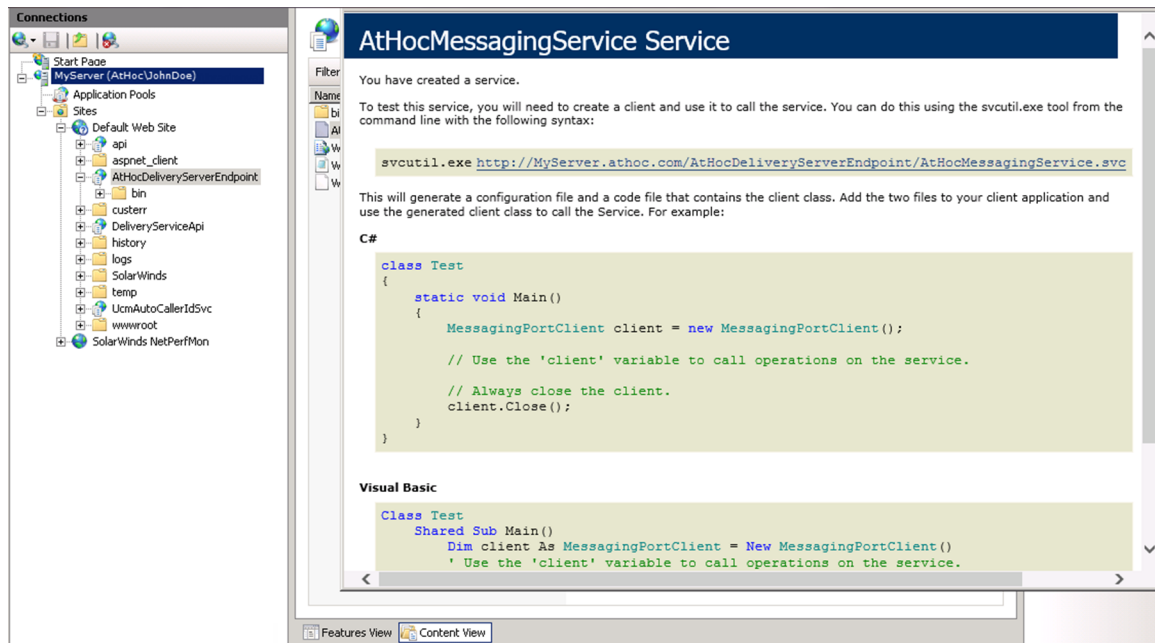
Connections

Start Page
MyServer (AtHoc\JohnDoe)
Application Pools
Sites
Default Web Site
api
aspnet_client
AtHocDeliveryServerEndpoint
bin
custerr
DeliveryServiceApi
history
logs
SolarWinds
temp
UcmAutoCallerIdSvc
wwwroot
SolarWinds NetPerfMon

Filter
Name
bi
At
W
W
W

AtHocMessagingService Service

You have created a service.

To test this service, you will need to create a client and use it to call the service. You can do this using the svcutil.exe tool from the command line with the following syntax:

svcutil.exe http://MyServer.athoc.com/AtHocDeliveryServerEndpoint/AtHocMessagingService.svc

This will generate a configuration file and a code file that contains the client class. Add the two files to your client application and use the generated client class to call the Service. For example:

C#

```
class Test
{
    static void Main()
    {
        MessagingPortClient client = new MessagingPortClient();

        // Use the 'client' variable to call operations on the service.

        // Always close the client.
        client.Close();
    }
}
```

Visual Basic

```
Class Test
    Shared Sub Main()
        Dim client As MessagingPortClient = New MessagingPortClient()
        ' Use the 'client' variable to call operations on the service.
```

Features View
Content View